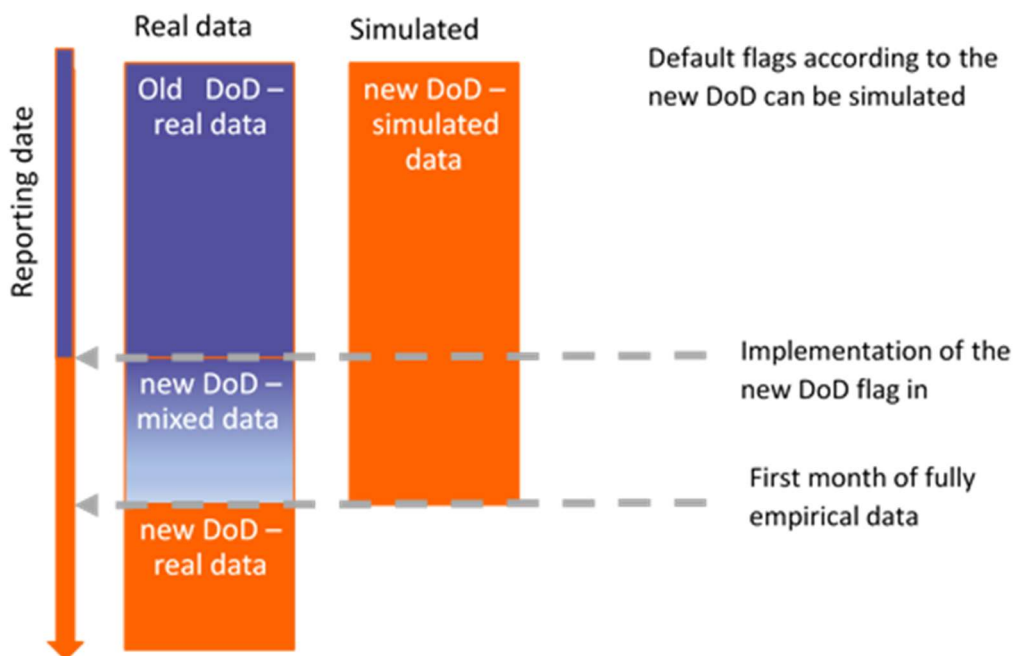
Real data

Simulated

Default flags according to the new DoD can be simulated

Reporting date

Old DoD – real data

new DoD – simulated data

Implementation of the new DoD flag in

new DoD – mixed data

First month of fully empirical data

new DoD – real data